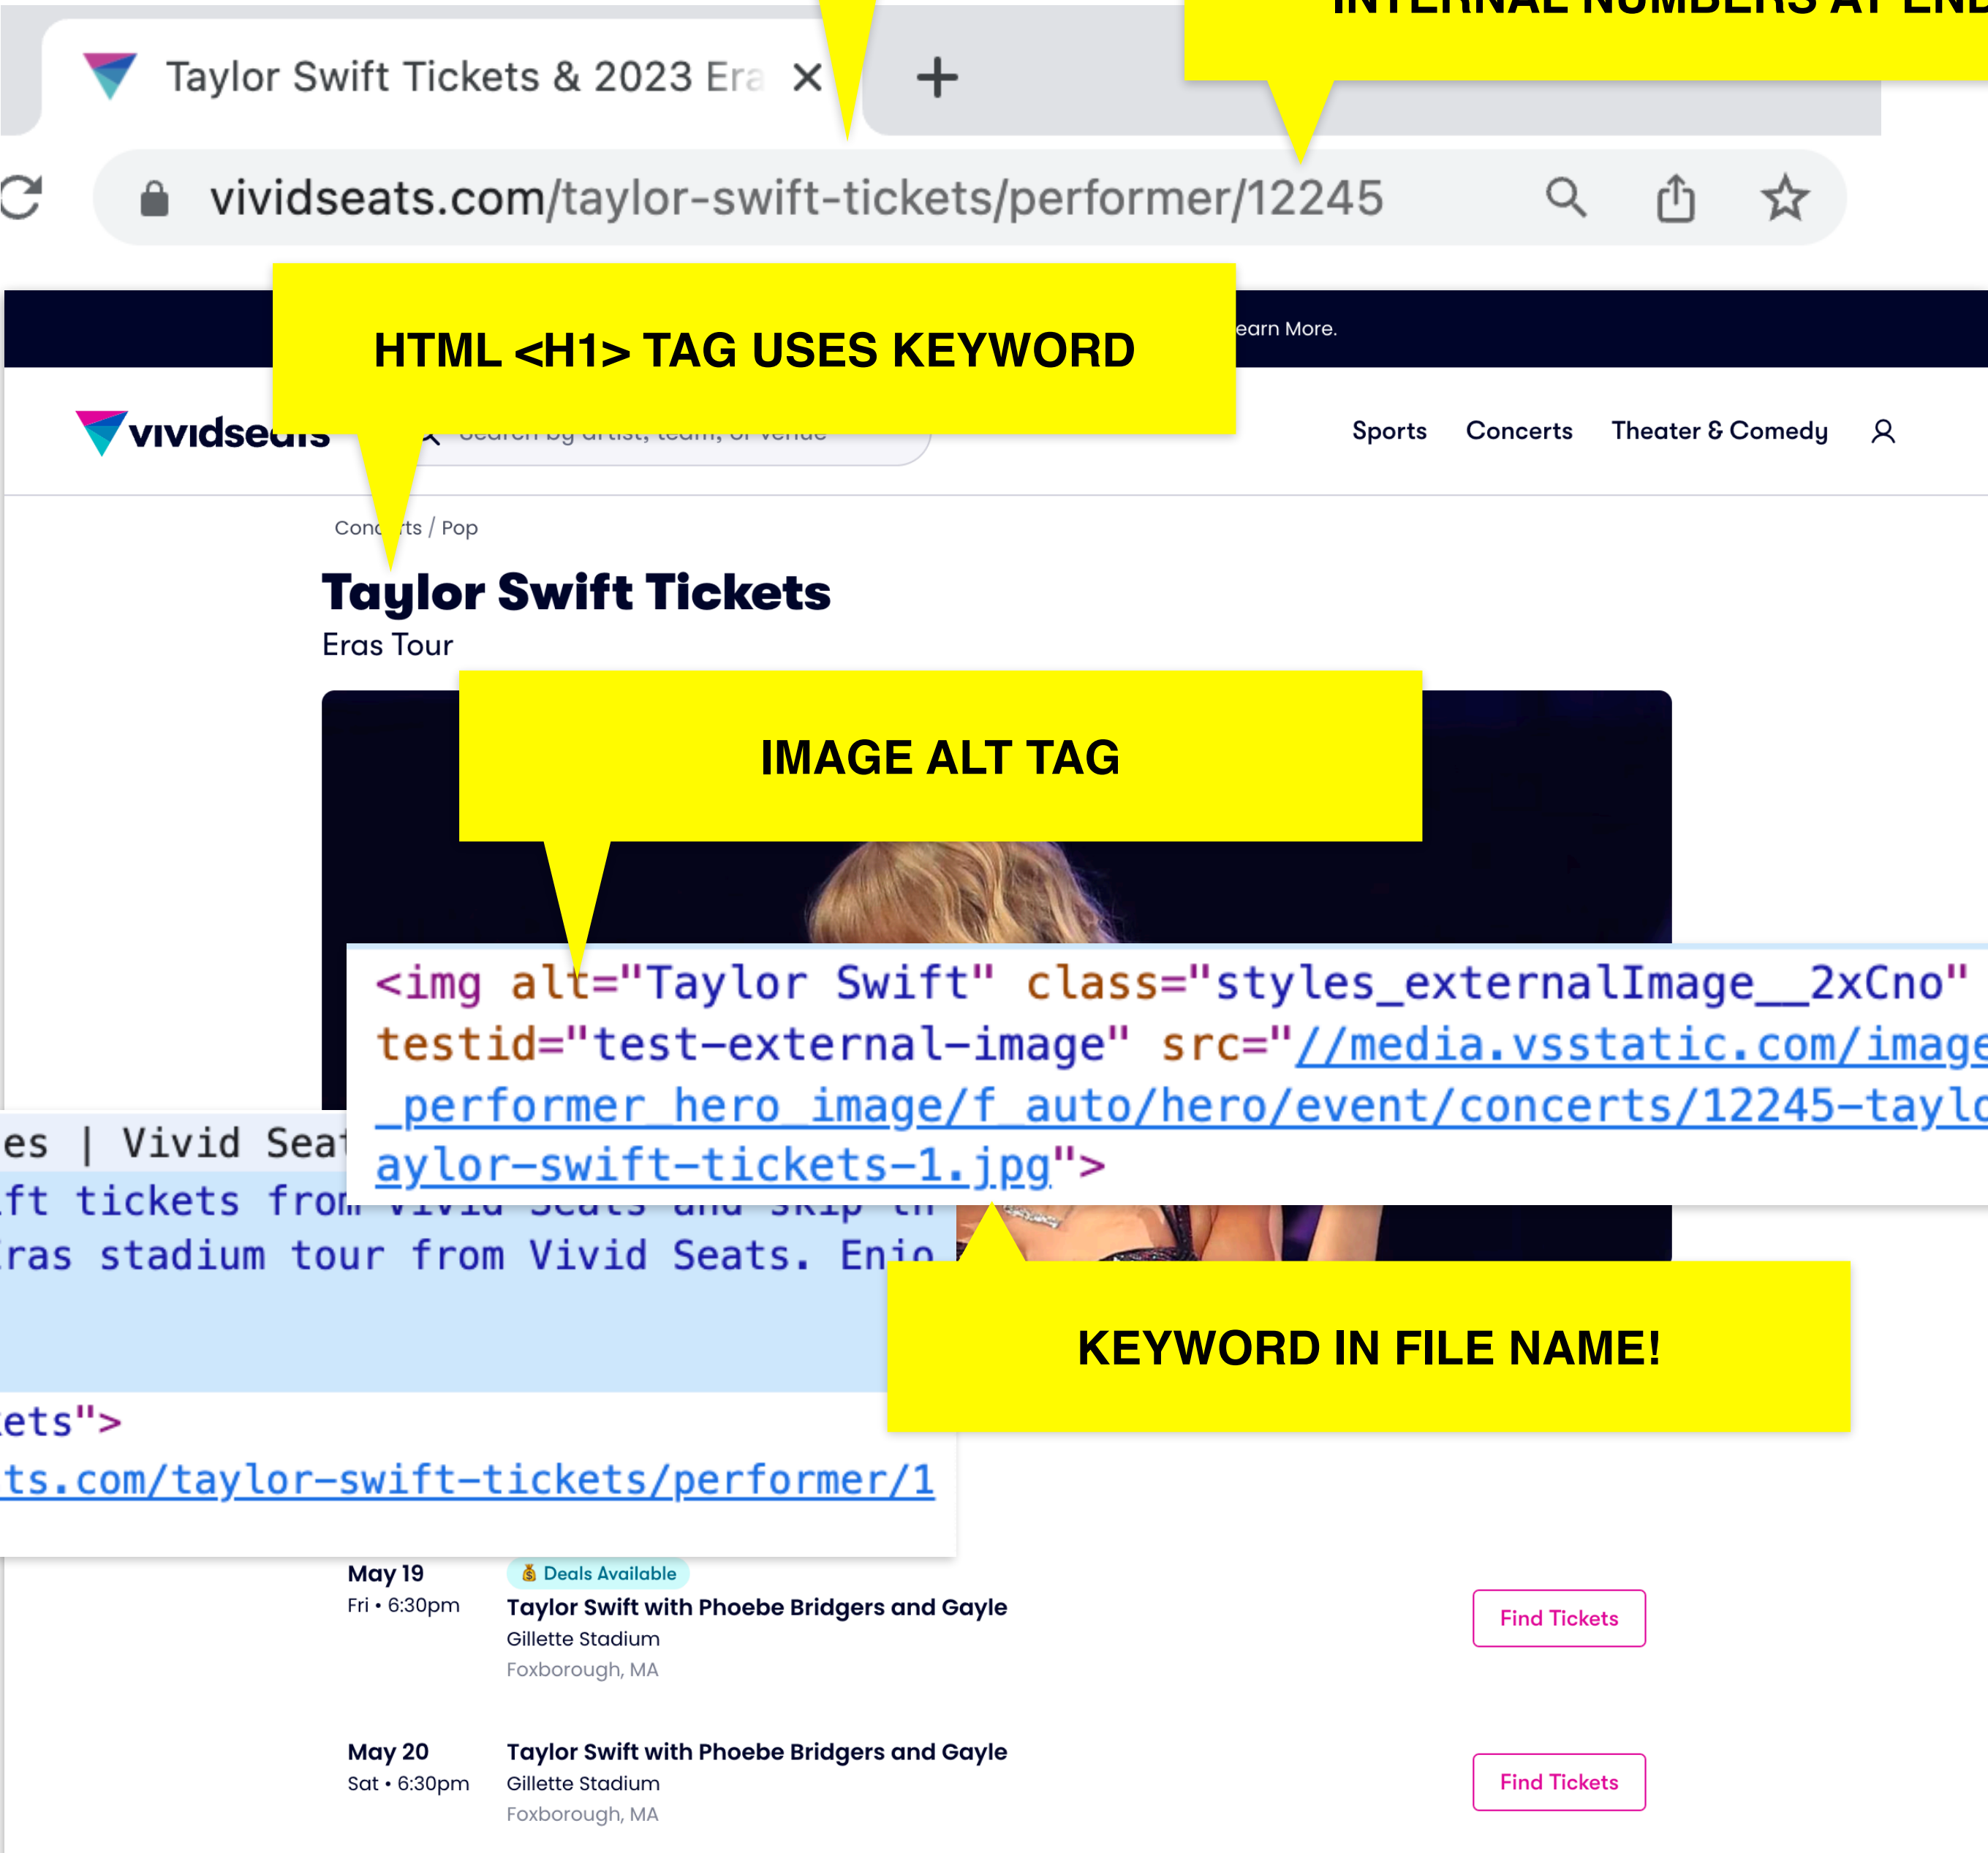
Taylor Swift Tickets & 2023 Era ×

+

INTERNAL NUMBERS AT END

vividseats.com/taylor-swift-tickets/performer/12245

HTML <H1> TAG USES KEYWORD

earn More.

vividseats

Search by artist, team, or venue

Sports Concerts Theater & Comedy

Conc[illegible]ts / Pop

Taylor Swift Tickets

Eras Tour

IMAGE ALT TAG

<img alt="Taylor Swift" class="styles_externalImage__2xCno" testid="test-external-image" src="//media.vsstatic.com/image _performer_hero_image/f_auto/hero/event/concerts/12245-taylo aylor-swift-tickets-1.jpg">

es | Vivid Seat
ft tickets from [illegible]
ras stadium tour from Vivid Seats. Enjo

ets">
ts.com/taylor-swift-tickets/performer/1

KEYWORD IN FILE NAME!

May 19
Fri • 6:30pm
Deals Available
Taylor Swift with Phoebe Bridgers and Gayle
Gillette Stadium
Foxborough, MA
Find Tickets

May 20
Sat • 6:30pm
Taylor Swift with Phoebe Bridgers and Gayle
Gillette Stadium
Foxborough, MA
Find Tickets